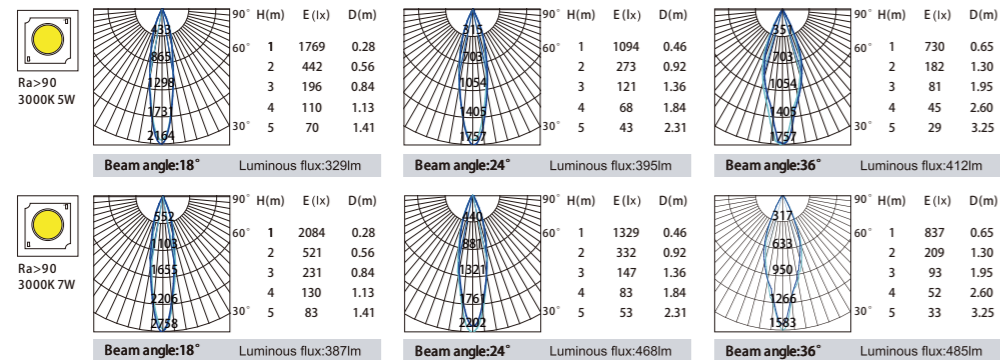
Ra>90
3000K 5W

433
865
1298
1731
2164
90° 60° 30°

| H(m) | E (lx) | D(m) |
|---|---|---|
| 1 | 1769 | 0.28 |
| 2 | 442 | 0.56 |
| 3 | 196 | 0.84 |
| 4 | 110 | 1.13 |
| 5 | 70 | 1.41 |

Beam angle:18° Luminous flux:329lm

315
703
1054
1405
1757
90° 60° 30°

| H(m) | E (lx) | D(m) |
|---|---|---|
| 1 | 1094 | 0.46 |
| 2 | 273 | 0.92 |
| 3 | 121 | 1.36 |
| 4 | 68 | 1.84 |
| 5 | 43 | 2.31 |

Beam angle:24° Luminous flux:395lm

351
703
1054
1405
1757
90° 60° 30°

| H(m) | E (lx) | D(m) |
|---|---|---|
| 1 | 730 | 0.65 |
| 2 | 182 | 1.30 |
| 3 | 81 | 1.95 |
| 4 | 45 | 2.60 |
| 5 | 29 | 3.25 |

Beam angle:36° Luminous flux:412lm

Ra>90
3000K 7W

552
1103
1655
2206
2758
90° 60° 30°

| H(m) | E (lx) | D(m) |
|---|---|---|
| 1 | 2084 | 0.28 |
| 2 | 521 | 0.56 |
| 3 | 231 | 0.84 |
| 4 | 130 | 1.13 |
| 5 | 83 | 1.41 |

Beam angle:18° Luminous flux:387lm

440
881
1321
1761
2202
90° 60° 30°

| H(m) | E (lx) | D(m) |
|---|---|---|
| 1 | 1329 | 0.46 |
| 2 | 332 | 0.92 |
| 3 | 147 | 1.36 |
| 4 | 83 | 1.84 |
| 5 | 53 | 2.31 |

Beam angle:24° Luminous flux:468lm

317
633
950
1266
1583
90° 60° 30°

| H(m) | E (lx) | D(m) |
|---|---|---|
| 1 | 837 | 0.65 |
| 2 | 209 | 1.30 |
| 3 | 93 | 1.95 |
| 4 | 52 | 2.60 |
| 5 | 33 | 3.25 |

Beam angle:36° Luminous flux:485lm